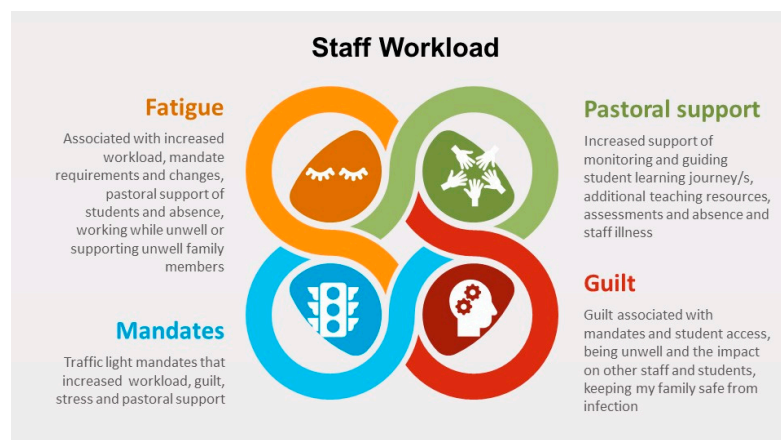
Staff Workload

Fatigue

Associated with increased workload, mandate requirements and changes, pastoral support of students and absence, working while unwell or supporting unwell family members

Pastoral support

Increased support of monitoring and guiding student learning journey/s, additional teaching resources, assessments and absence and staff illness

Mandates

Traffic light mandates that increased workload, guilt, stress and pastoral support

Guilt

Guilt associated with mandates and student access, being unwell and the impact on other staff and students, keeping my family safe from infection